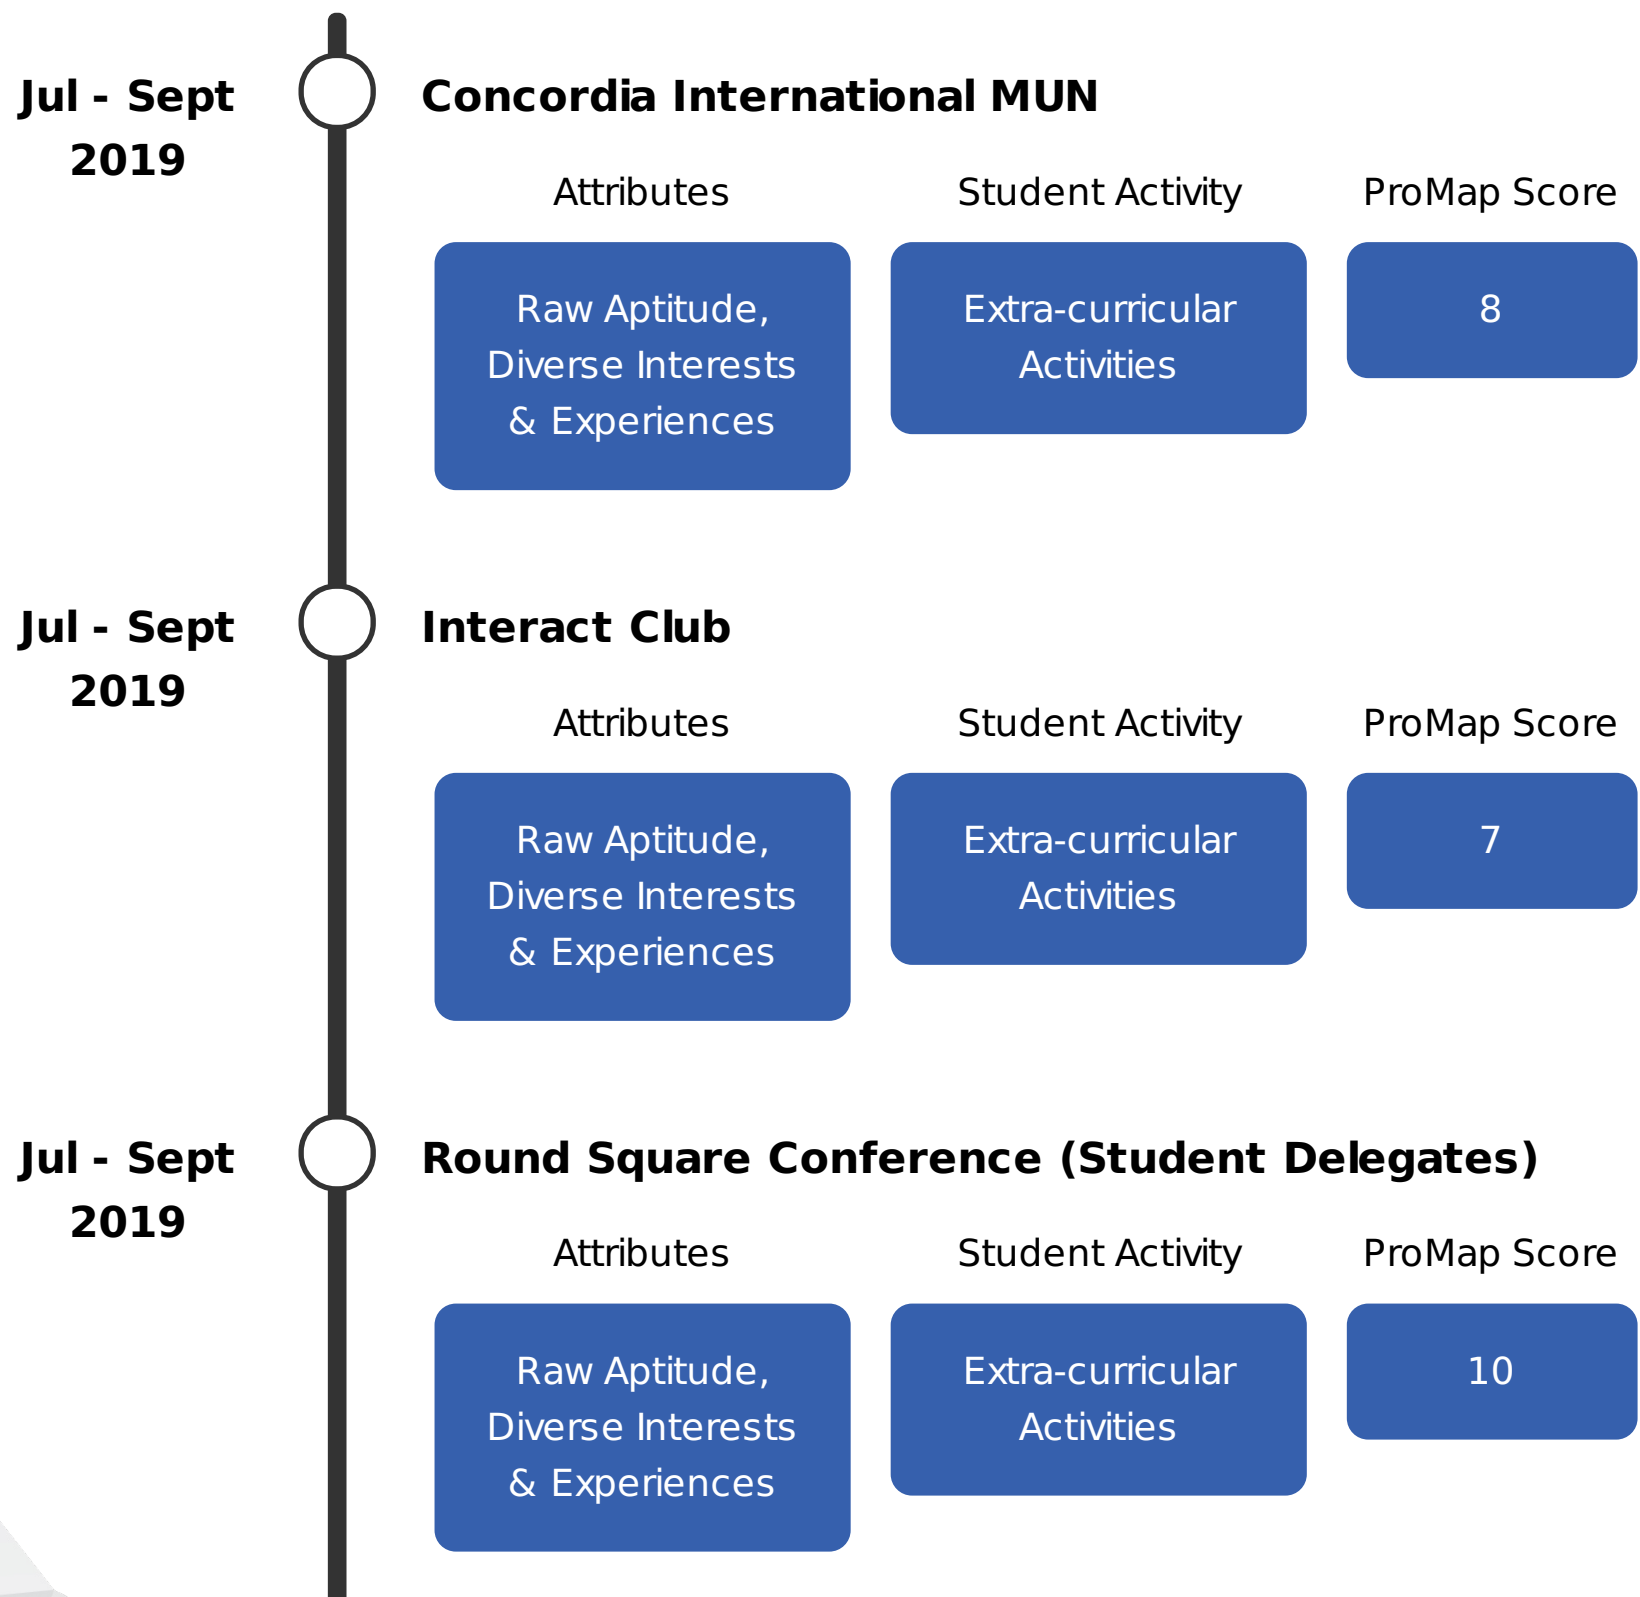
Jul - Sept 2019

Concordia International MUN

Attributes

Student Activity

ProMap Score

Raw Aptitude, Diverse Interests & Experiences

Extra-curricular Activities

8

Jul - Sept 2019

Interact Club

Attributes

Student Activity

ProMap Score

Raw Aptitude, Diverse Interests & Experiences

Extra-curricular Activities

7

Jul - Sept 2019

Round Square Conference (Student Delegates)

Attributes

Student Activity

ProMap Score

Raw Aptitude, Diverse Interests & Experiences

Extra-curricular Activities

10